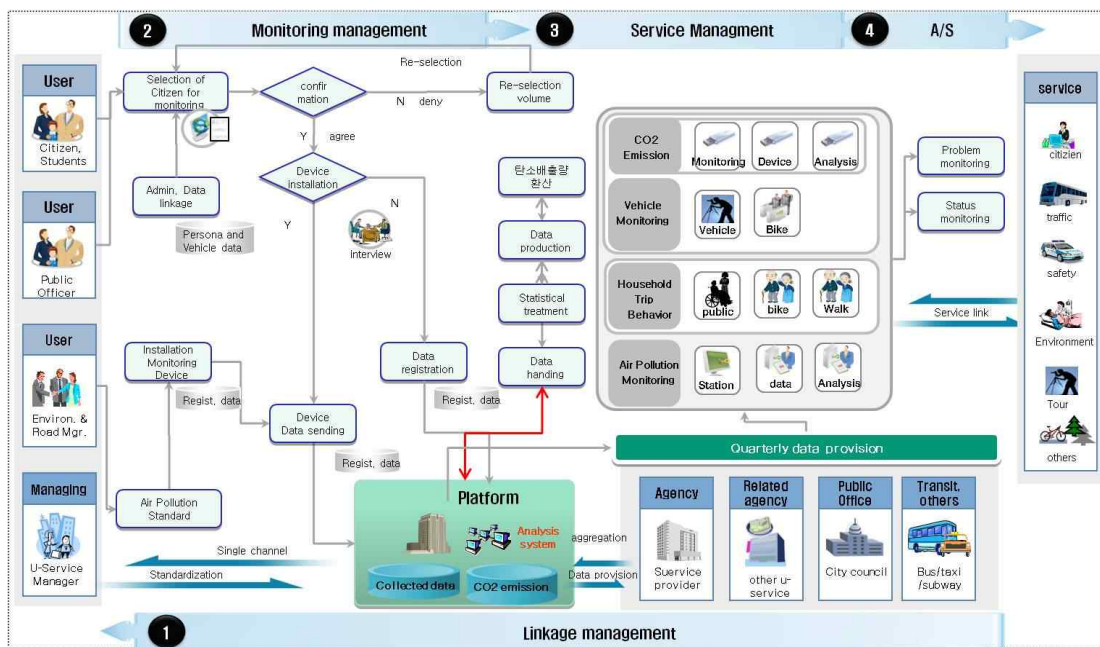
2 Monitoring management
3 Service Managment
4 A/S

User
Citizen, Students

User
Public Officer

User
Environ. & Road Mgr.

Managing
U-Service Manager

Selection of Citizen for monitoring
Re-selection
confir mation
N deny
Re-selection volume
Y agree
Admin, Data linkage
Persona and Vehicle data
Device Installation
N
Y
interview
탄소배출량 환산
Data production
Statistical treatment
Data handing
Data registration
Regist, data
Installation Monitoring Device
Regist, data
Device Data sending
Regist, data
Air Pollution Standard
Single channel
Standardization

CO2 Emission
Monitoring
Device
Analysis
Vehicle Monitoring
Vehicle
Bike
Household Trip Behavior
public
bike
Walk
Air Pollution Monitoring
Station
data
Analysis

Problem monitoring
Status monitoring
Service link

service
citizien
traffic
safety
Environment
Tour
others

Quarterly data provision

Platform
Analysis system
Collected data
CO2 emission
aggregation
Data provision

Agency
Suervice provider
Related agency
other u-service
Public Office
City council
Transit, others
Bus/taxi /subway

1 Linkage management